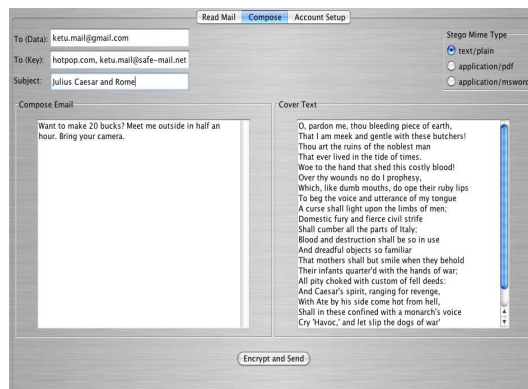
Read Mail | Compose | Account Setup

To (Data): ketu.mail@gmail.com

To (Key): hotpop.com, ketu.mail@safe-mail.net

Subject: Julius Caesar and Rome

Stego Mime Type
text/plain
application/pdf
application/msword

Compose Email

Want to make 20 bucks? Meet me outside in half an hour. Bring your camera.

Cover Text

O, pardon me, thou bleeding piece of earth,
That I am meek and gentle with these butchers!
Thou art the ruins of the noblest man
That ever lived in the tide of times.
Woe to the hand that shed this costly blood!
Over thy wounds now do I prophesy,
Which, like dumb mouths, do ope their ruby lips
To beg the voice and utterance of my tongue
A curse shall light upon the limbs of men;
Domestic fury and fierce civil strife
Shall cumber all the parts of Italy;
Blood and destruction shall be so in use
And dreadful objects so familiar
That mothers shall but smile when they behold
Their infants quarter'd with the hands of war;
All pity choked with custom of fell deeds:
And Caesar's spirit, ranging for revenge,
With Ate by his side come hot from hell,
Shall in these confined with a monarch's voice
Cry 'Havoc,' and let slip the dogs of war'

Encrypt and Send